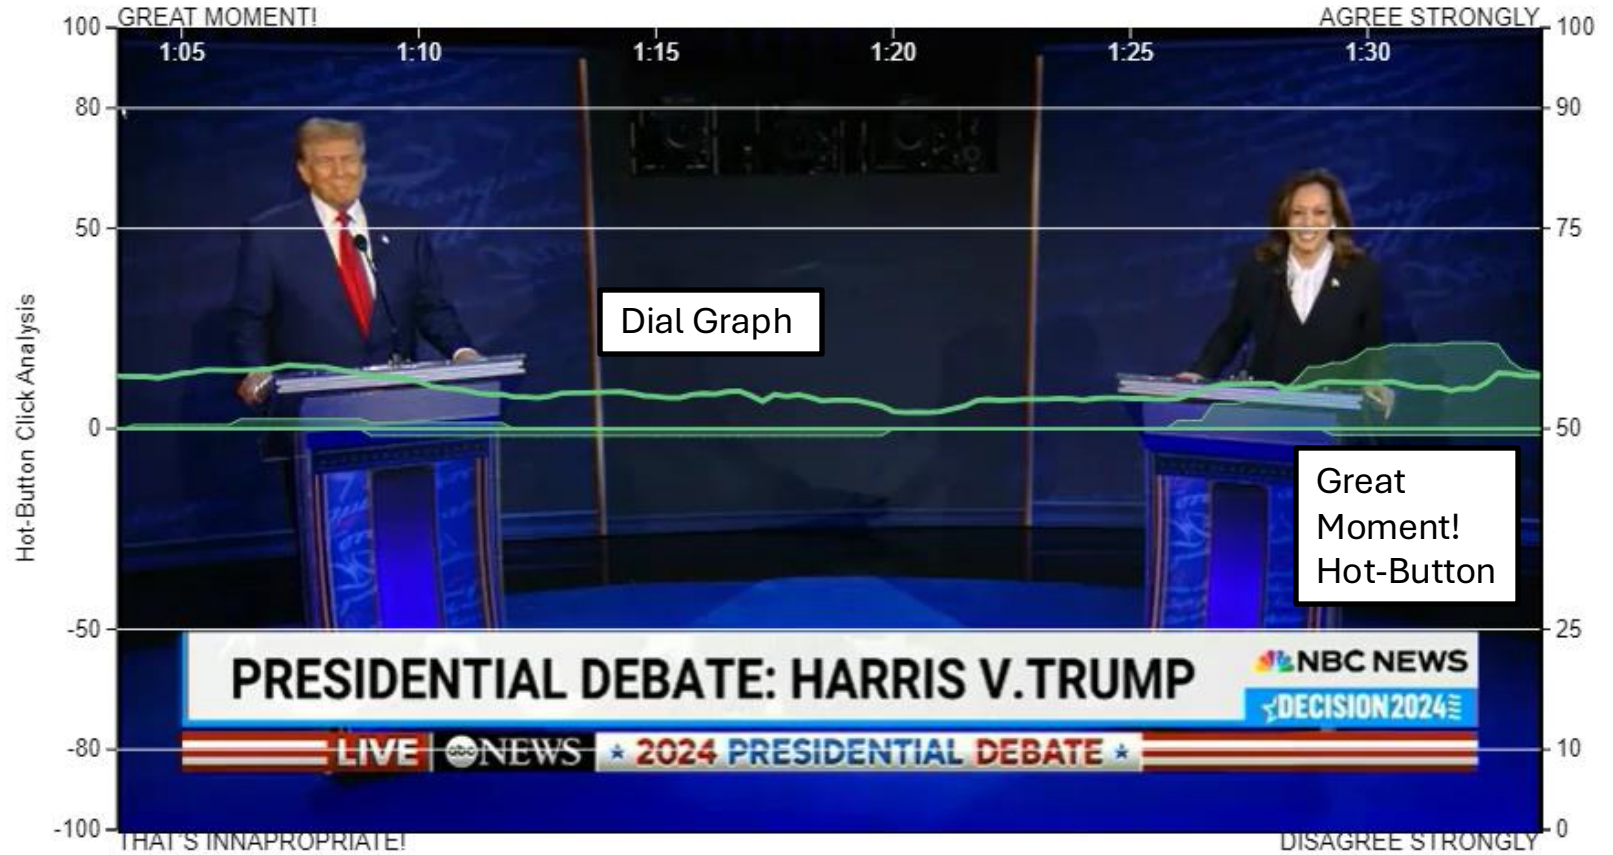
100 GREAT MOMENT!

AGREE STRONGLY 100

1:05 1:10 1:15 1:20 1:25 1:30

80

90

50

75

Dial Graph

Hot-Button Click Analysis

0

50

Great Moment! Hot-Button

-50

25

PRESIDENTIAL DEBATE: HARRIS V.TRUMP

NBC NEWS

DECISION2024

-80

LIVE abcNEWS ★ 2024 PRESIDENTIAL DEBATE ★

10

-100 THAT'S INNAPROPRIATE!

DISAGREE STRONGLY 0